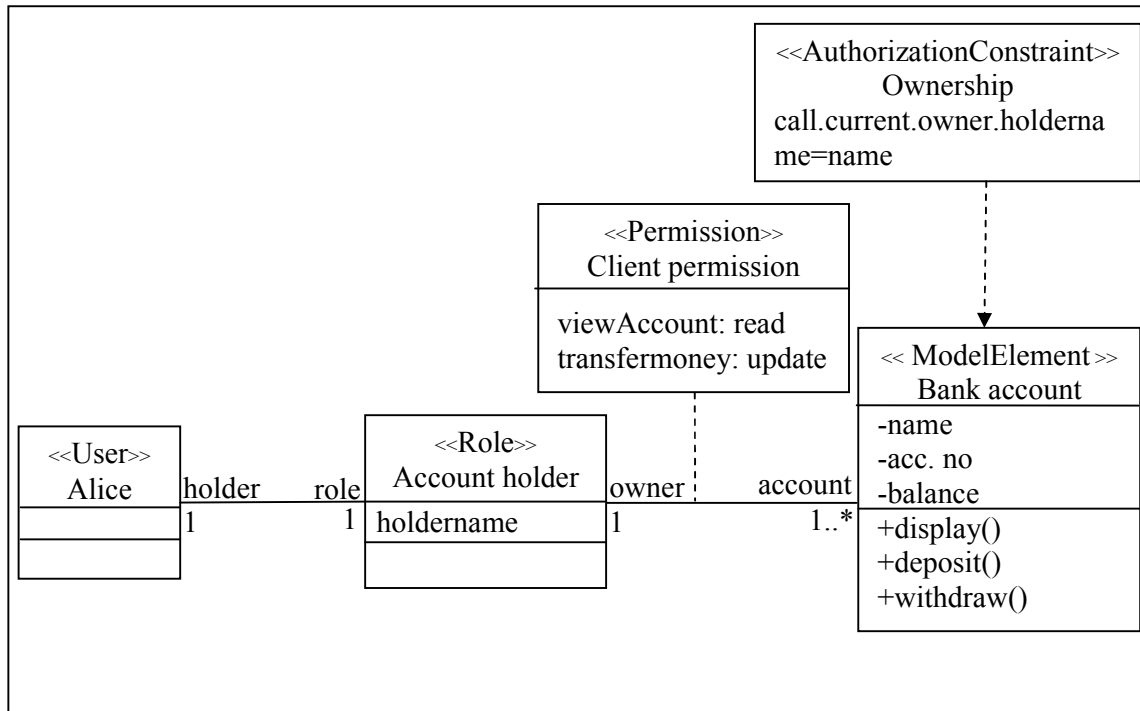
<<AuthorizationConstraint>>
Ownership
call.current.owner.holdername=name

<<Permission>>
Client permission

viewAccount: read
transfermoney: update

<<ModelElement>>
Bank account

-name
-acc. no
-balance

+display()
+deposit()
+withdraw()

<<User>>
Alice

holder
1

role
1

<<Role>>
Account holder

holdername

owner
1

account
1..*